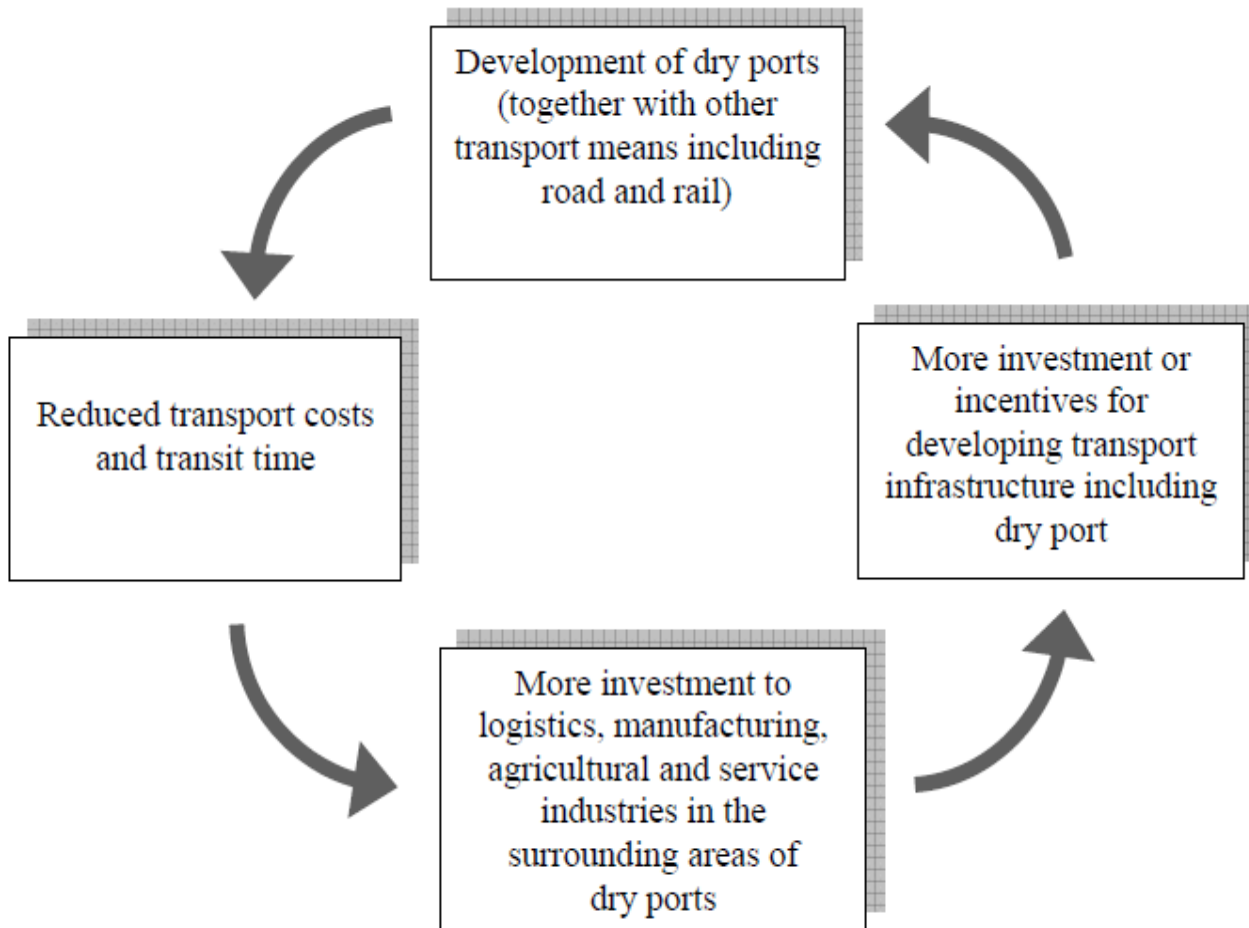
Development of dry ports (together with other transport means including road and rail)

Reduced transport costs and transit time

More investment or incentives for developing transport infrastructure including dry port

More investment to logistics, manufacturing, agricultural and service industries in the surrounding areas of dry ports